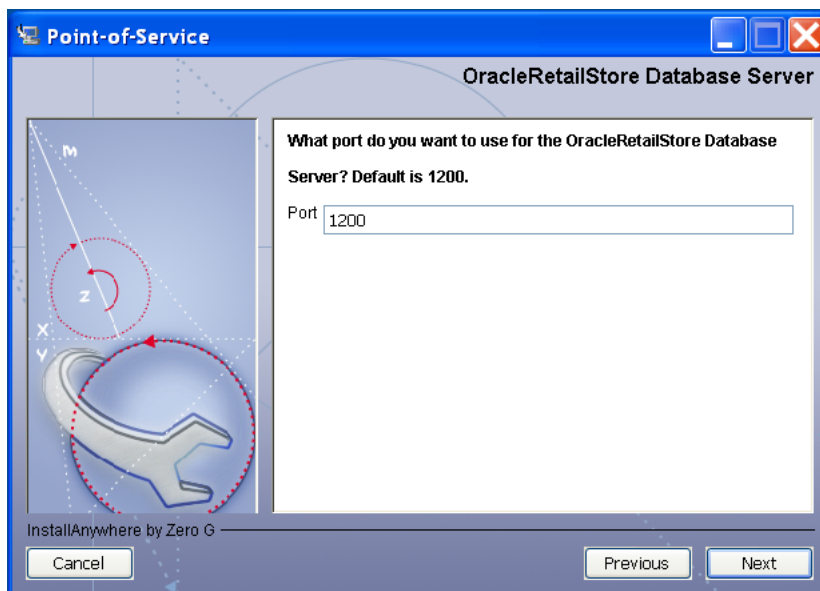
Point-of-Service

OracleRetailStore Database Server

M

Z

X

Y

What port do you want to use for the OracleRetailStore Database Server? Default is 1200.

Port 1200

InstallAnywhere by Zero G

Cancel

Previous

Next